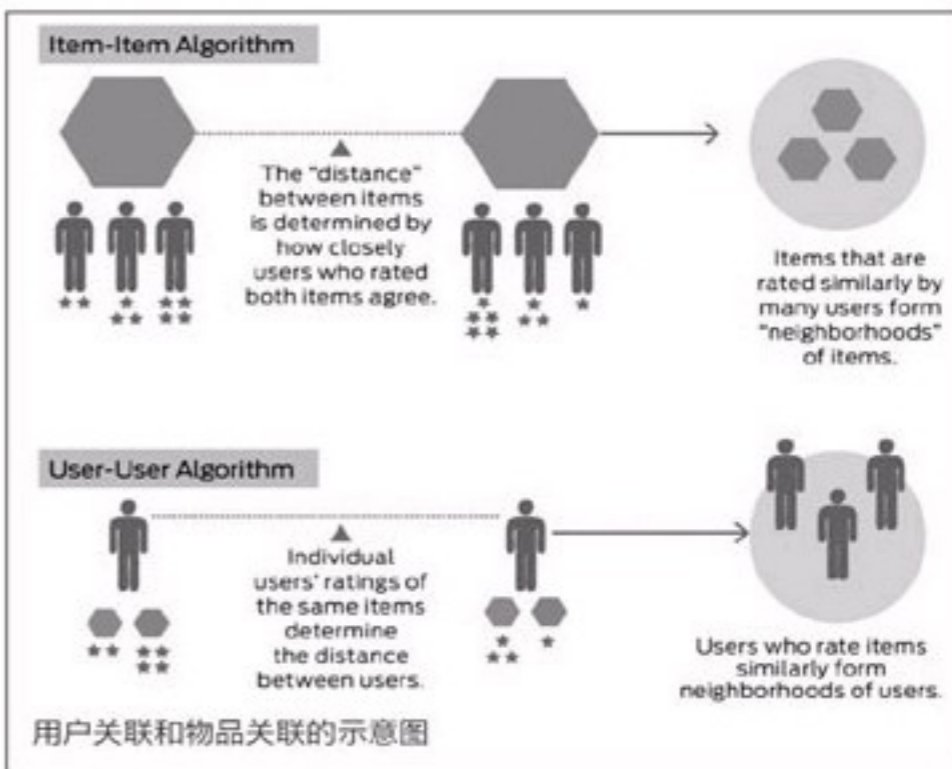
Item-Item Algorithm

The "distance" between items is determined by how closely users who rated both items agree.

Items that are rated similarly by many users form "neighborhoods" of items.

User-User Algorithm

Individual users' ratings of the same items determine the distance between users.

Users who rate items similarly form neighborhoods of users.

用户关联和物品关联的示意图